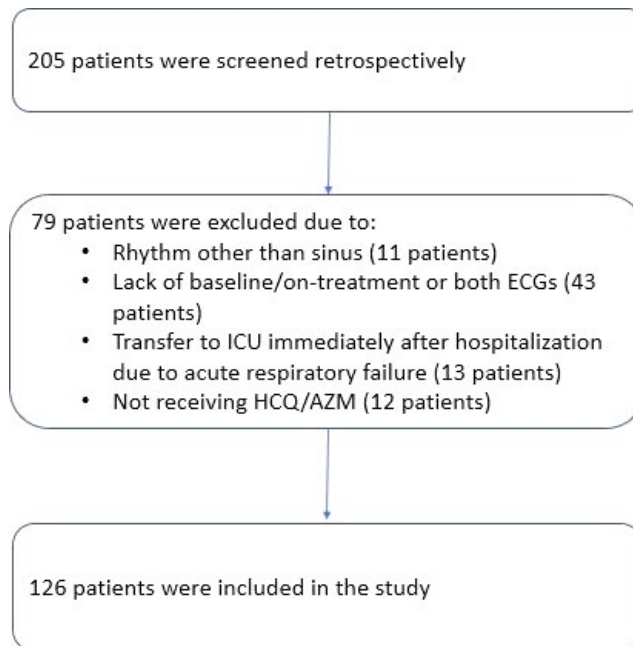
205 patients were screened retrospectively

79 patients were excluded due to:
• Rhythm other than sinus (11 patients)
• Lack of baseline/on-treatment or both ECGs (43 patients)
• Transfer to ICU immediately after hospitalization due to acute respiratory failure (13 patients)
• Not receiving HCQ/AZM (12 patients)

126 patients were included in the study